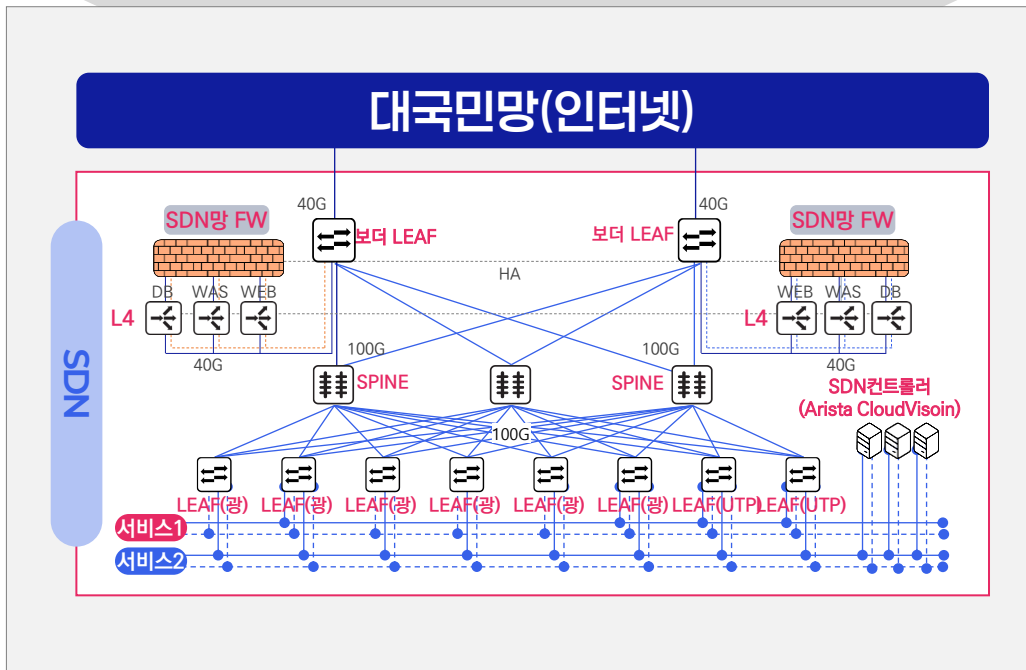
대국민망(인터넷)

SDN

40G
보더 LEAF
40G
보더 LEAF

SDN망 FW
SDN망 FW

HA

DB WAS WEB
L4
WEB WAS DB
L4

40G
100G
100G
40G

SPINE
SPINE

SDN컨트롤러
(Arista CloudVisoin)

100G

LEAF(광) LEAF(광) LEAF(광) LEAF(광) LEAF(광) LEAF(광) LEAF(UTP) LEAF(UTP)

서비스1
서비스2